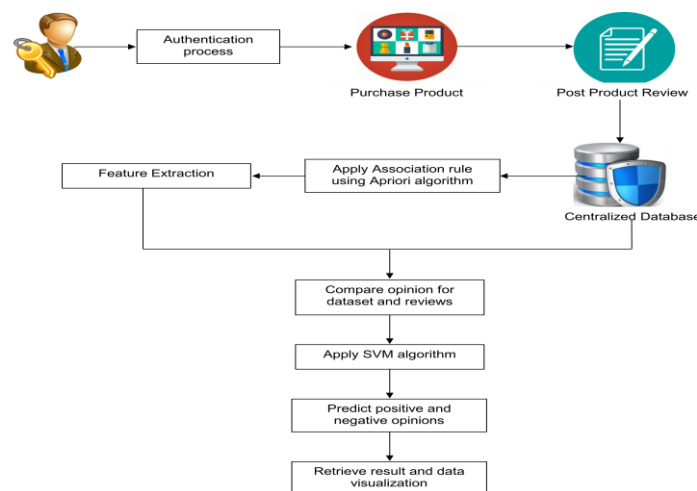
Authentication process

Purchase Product

Post Product Review

Apply Association rule using Apriori algorithm

Feature Extraction

Centralized Databas

Compare opinion for dataset and reviews

Apply SVM algorithm

Predict positive and negative opinions

Retrieve result and data visualization